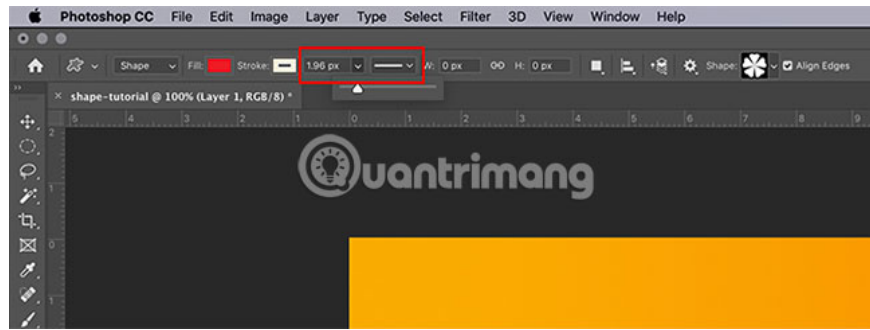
Photoshop CC File Edit Image Layer Type Select Filter 3D View Window Help

Shape Fill: Stroke: 1.96 px W: 0 px H: 0 px Shape: Align Edges

shape-tutorial @ 100% (Layer 1, RGB/8) *

5 4 3 2 1 0 1 2 3 4 5 6 7 8 9

2 1 0 1

uantrimang